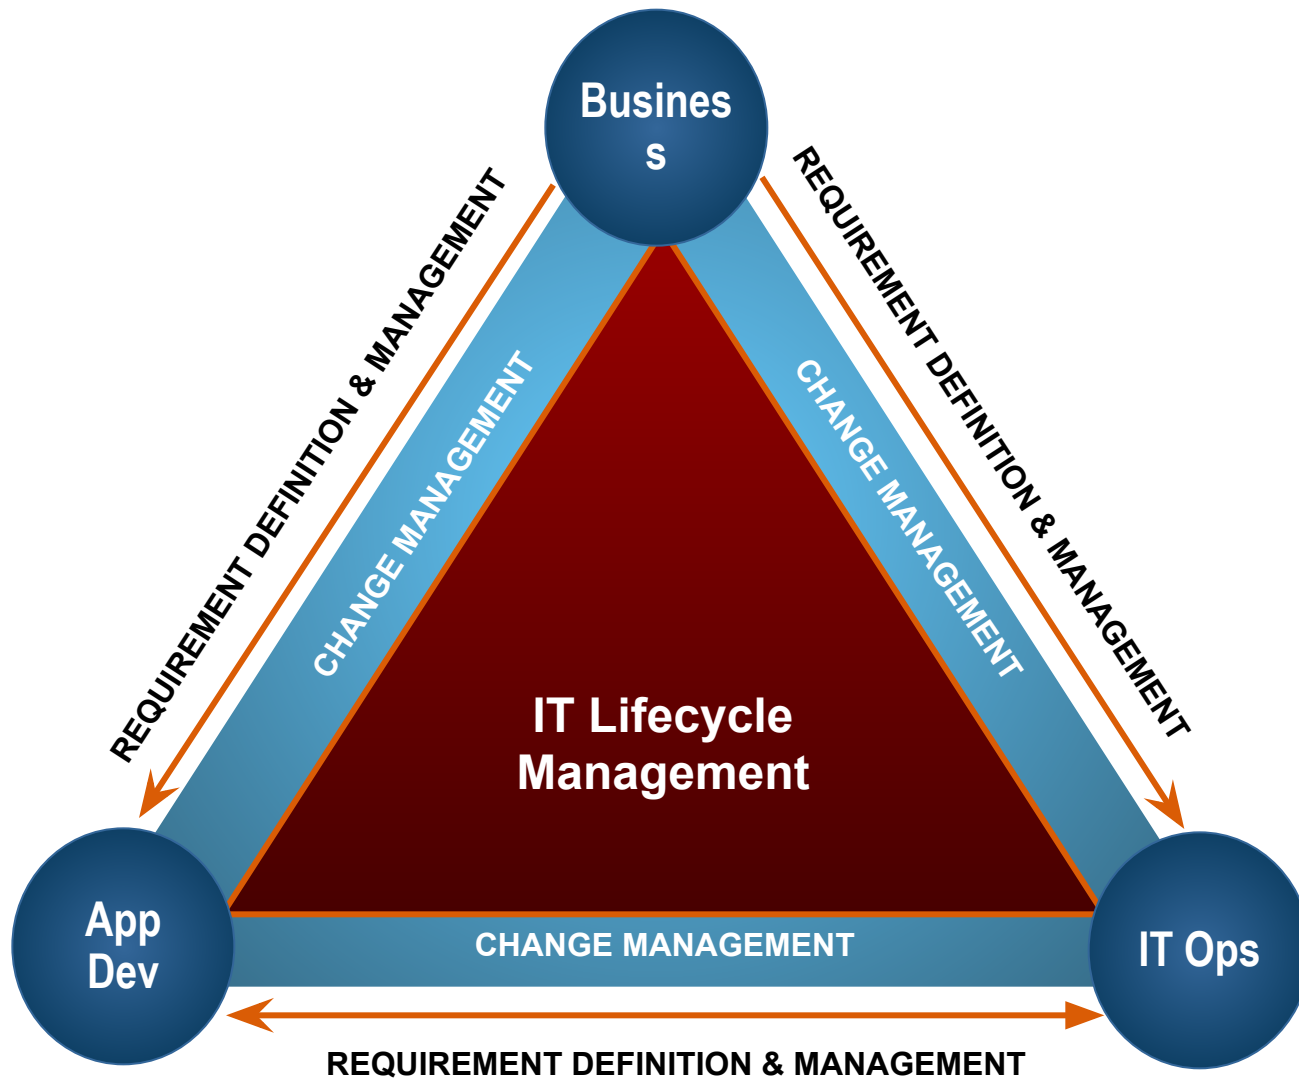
Busines
s

REQUIREMENT DEFINITION & MANAGEMENT

REQUIREMENT DEFINITION & MANAGEMENT

CHANGE MANAGEMENT

CHANGE MANAGEMENT

IT Lifecycle Management

App Dev

CHANGE MANAGEMENT

IT Ops

REQUIREMENT DEFINITION & MANAGEMENT